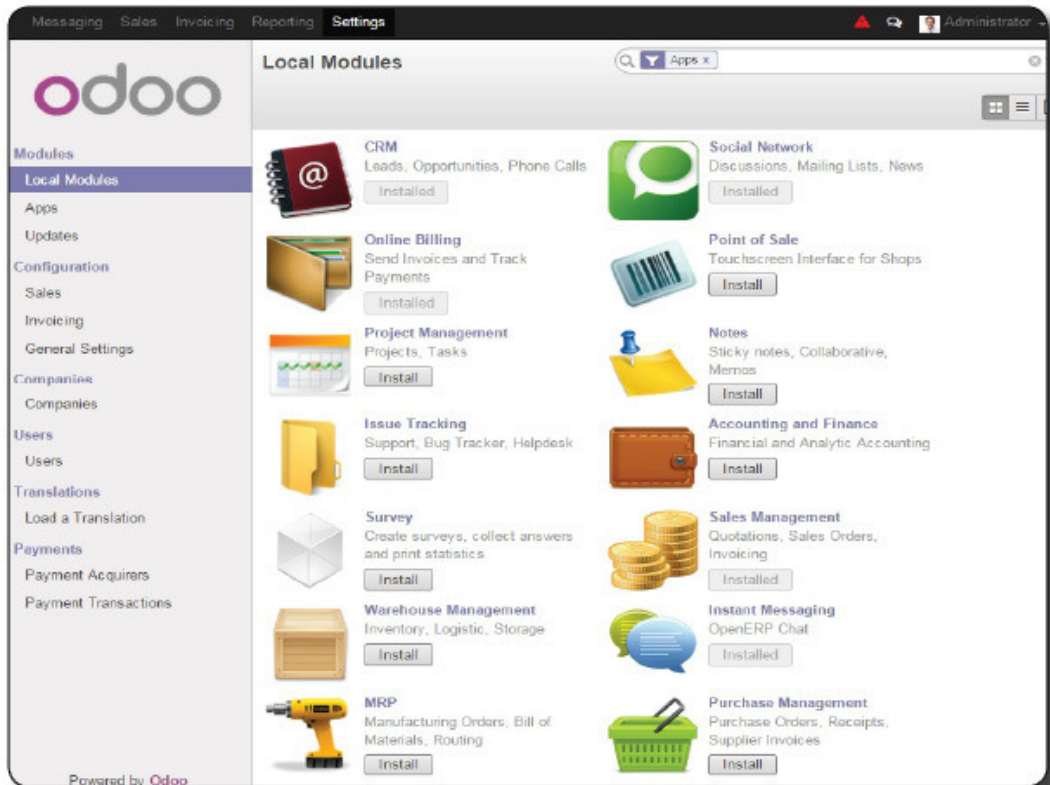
Messaging Sales Invoicing Reporting Settings

Administrator

odoo

Modules
Local Modules
Apps
Updates
Configuration
Sales
Invoicing
General Settings
Companies
Companies
Users
Users
Translations
Load a Translation
Payments
Payment Acquirers
Payment Transactions

Powered by Odoo

Local Modules

Apps x

CRM
Leads, Opportunities, Phone Calls
Installed

Social Network
Discussions, Mailing Lists, News
Installed

Online Billing
Send Invoices and Track Payments
Installed

Point of Sale
Touchscreen Interface for Shops
Install

Project Management
Projects, Tasks
Install

Notes
Sticky notes, Collaborative, Memos
Install

Issue Tracking
Support, Bug Tracker, Helpdesk
Install

Accounting and Finance
Financial and Analytic Accounting
Install

Survey
Create surveys, collect answers and print statistics
Install

Sales Management
Quotations, Sales Orders, Invoicing
Installed

Warehouse Management
Inventory, Logistic, Storage
Install

Instant Messaging
OpenERP Chat
Installed

MRP
Manufacturing Orders, Bill of Materials, Routing
Install

Purchase Management
Purchase Orders, Receipts, Supplier Invoices
Install